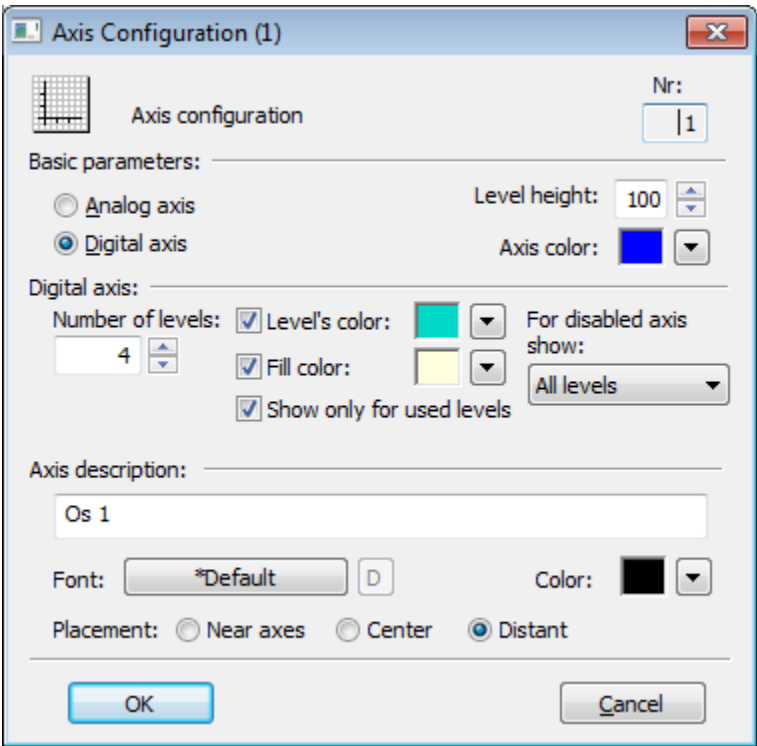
Axis Configuration (1)

Axis configuration

Nr:
1

Basic parameters:

Analog axis
Digital axis

Level height: 100
Axis color:

Digital axis:

Number of levels:
4

Level's color:
Fill color:
Show only for used levels

For disabled axis show:
All levels

Axis description:

Os 1

Font: *Default D

Color:

Placement: Near axes Center Distant

OK

Cancel